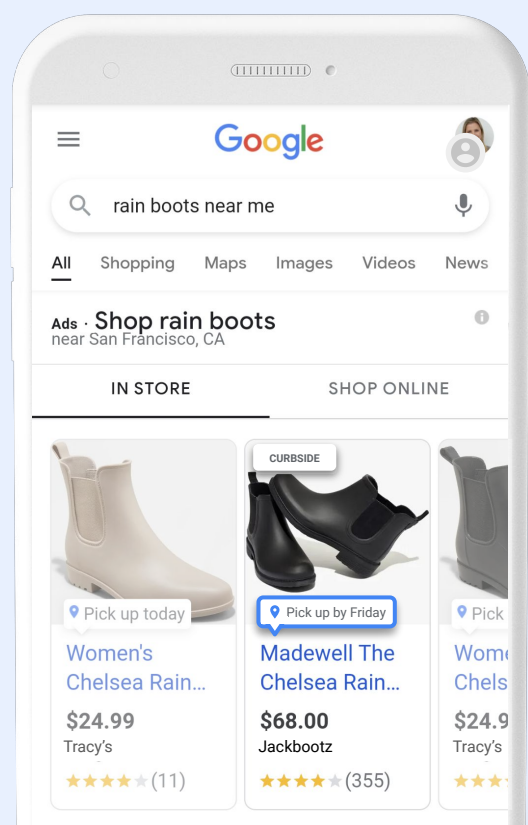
Google

rain boots near me

All Shopping Maps Images Videos News

Ads · Shop rain boots
near San Francisco, CA

IN STORE SHOP ONLINE

Pick up today
Women's Chelsea Rain...
$24.99
Tracy's
(11)

CURBSIDE
Pick up by Friday
Madewell The Chelsea Rain...
$68.00
Jackbootz
(355)

Pick
Wome
Chels
$24.9
Tracy's